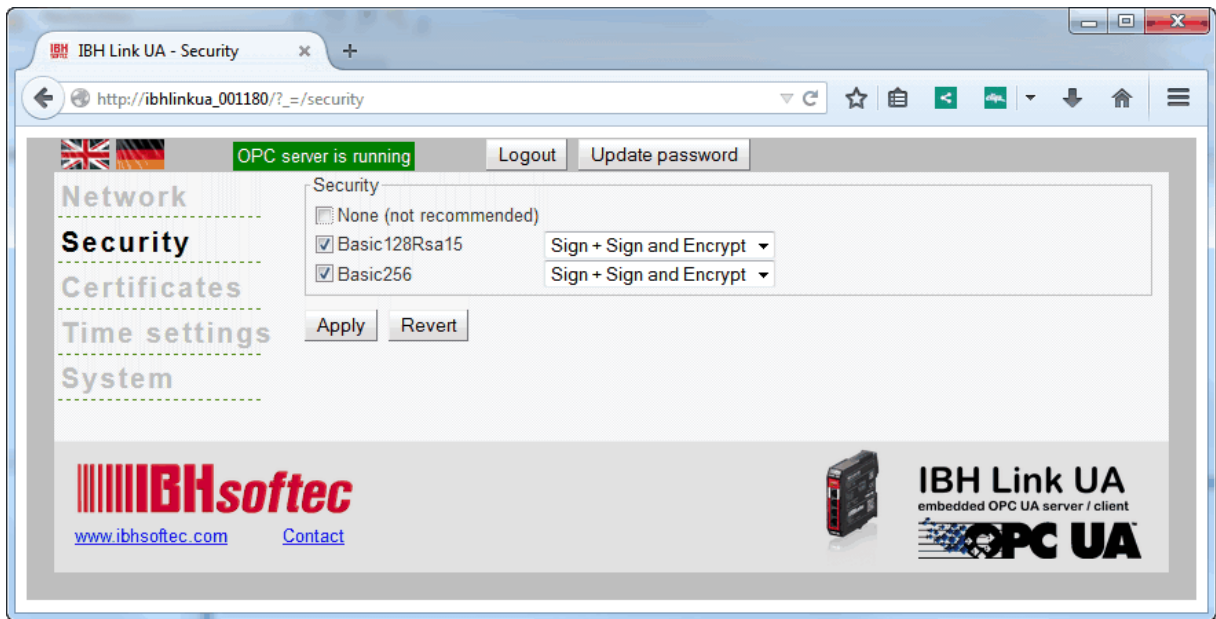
IBH Link UA - Security

http://ibhlinkua_001180/?_=/security

OPC server is running

Logout

Update password

Network

Security

Certificates

Time settings

System

Security

None (not recommended)

Basic128Rsa15 Sign + Sign and Encrypt

Basic256 Sign + Sign and Encrypt

Apply

Revert

IBHsoftec

www.ibhsoftec.com

Contact

IBH Link UA

embedded OPC UA server / client

OPC UA